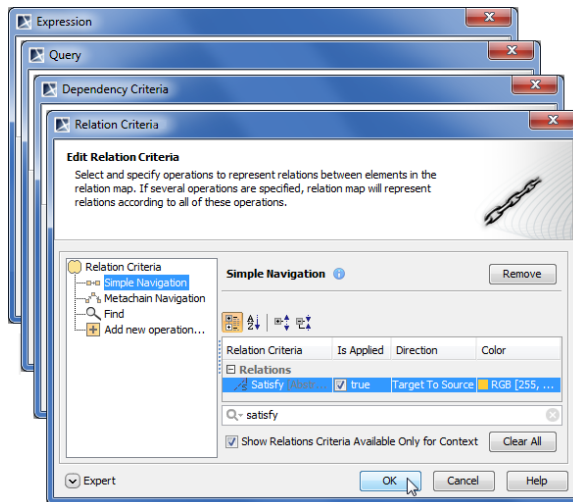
Expression

Query

Dependency Criteria

Relation Criteria

Edit Relation Criteria

Select and specify operations to represent relations between elements in the relation map. If several operations are specified, relation map will represent relations according to all of these operations.

Relation Criteria
Simple Navigation
Metachain Navigation
Find
Add new operation...

Simple Navigation

Remove

| Relation Criteria | Is Applied | Direction | Color |
|---|---|---|---|
| Relations | | | |
| Satisfy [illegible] | true | Target To Source | RGB [255, ... |

satisfy

Show Relations Criteria Available Only for Context

Clear All

Expert

OK

Cancel

Help